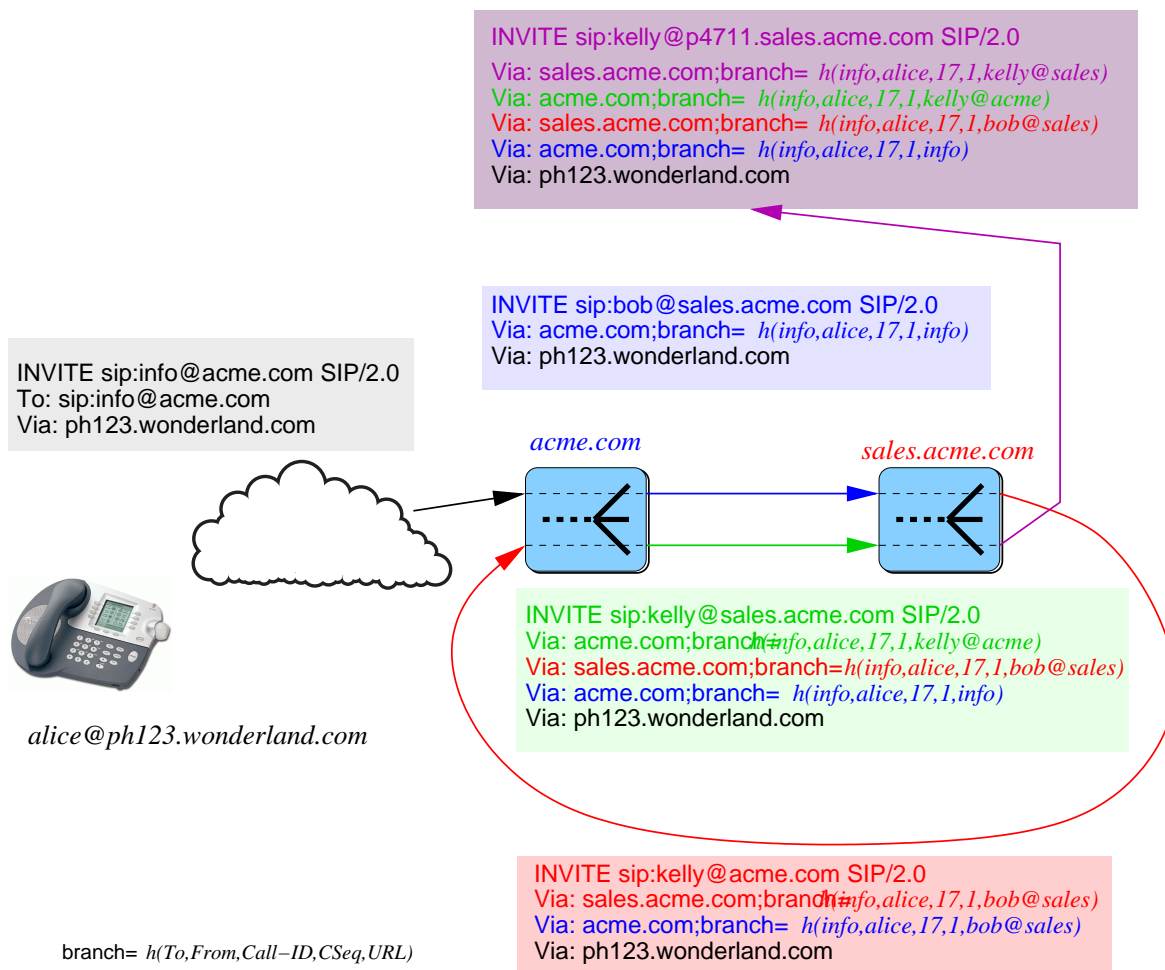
INVITE sip:kelly@p4711.sales.acme.com SIP/2.0
Via: sales.acme.com;branch= h(info,alice,17,1,kelly@sales)
Via: acme.com;branch= h(info,alice,17,1,kelly@acme)
Via: sales.acme.com;branch= h(info,alice,17,1,bob@sales)
Via: acme.com;branch= h(info,alice,17,1,info)
Via: ph123.wonderland.com

INVITE sip:bob@sales.acme.com SIP/2.0
Via: acme.com;branch= h(info,alice,17,1,info)
Via: ph123.wonderland.com

INVITE sip:info@acme.com SIP/2.0
To: sip:info@acme.com
Via: ph123.wonderland.com

acme.com

sales.acme.com

INVITE sip:kelly@sales.acme.com SIP/2.0
Via: acme.com;branch= h(info,alice,17,1,kelly@acme)
Via: sales.acme.com;branch= h(info,alice,17,1,bob@sales)
Via: acme.com;branch= h(info,alice,17,1,info)
Via: ph123.wonderland.com

alice@ph123.wonderland.com

INVITE sip:kelly@acme.com SIP/2.0
Via: sales.acme.com;branch= h(info,alice,17,1,bob@sales)
Via: acme.com;branch= h(info,alice,17,1,bob@sales)
Via: ph123.wonderland.com

branch= h(To,From,Call−ID,CSeq,URL)